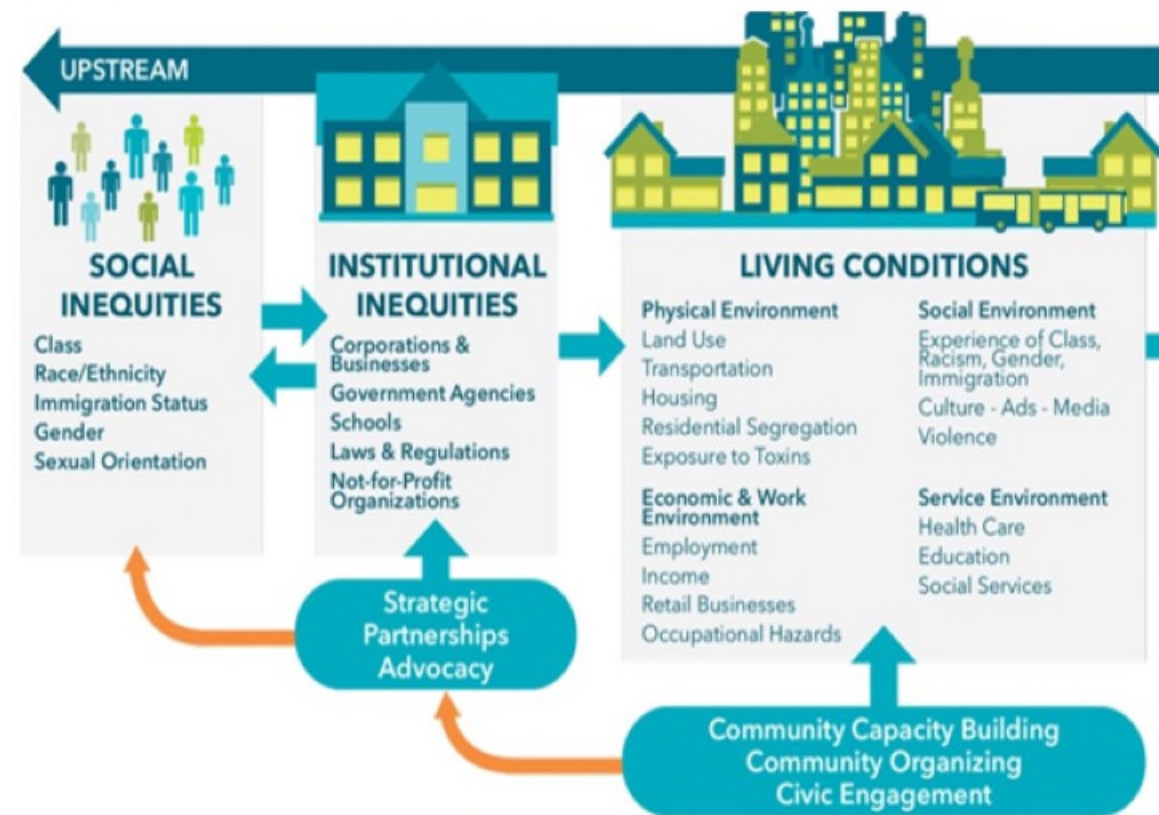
UPSTREAM

SOCIAL INEQUITIES

Class
Race/Ethnicity
Immigration Status
Gender
Sexual Orientation

INSTITUTIONAL INEQUITIES

Corporations & Businesses
Government Agencies
Schools
Laws & Regulations
Not-for-Profit Organizations

LIVING CONDITIONS

Physical Environment
Land Use
Transportation
Housing
Residential Segregation
Exposure to Toxins

Economic & Work Environment
Employment
Income
Retail Businesses
Occupational Hazards

Social Environment
Experience of Class, Racism, Gender, Immigration
Culture - Ads - Media
Violence

Service Environment
Health Care
Education
Social Services

Strategic Partnerships Advocacy

Community Capacity Building
Community Organizing
Civic Engagement